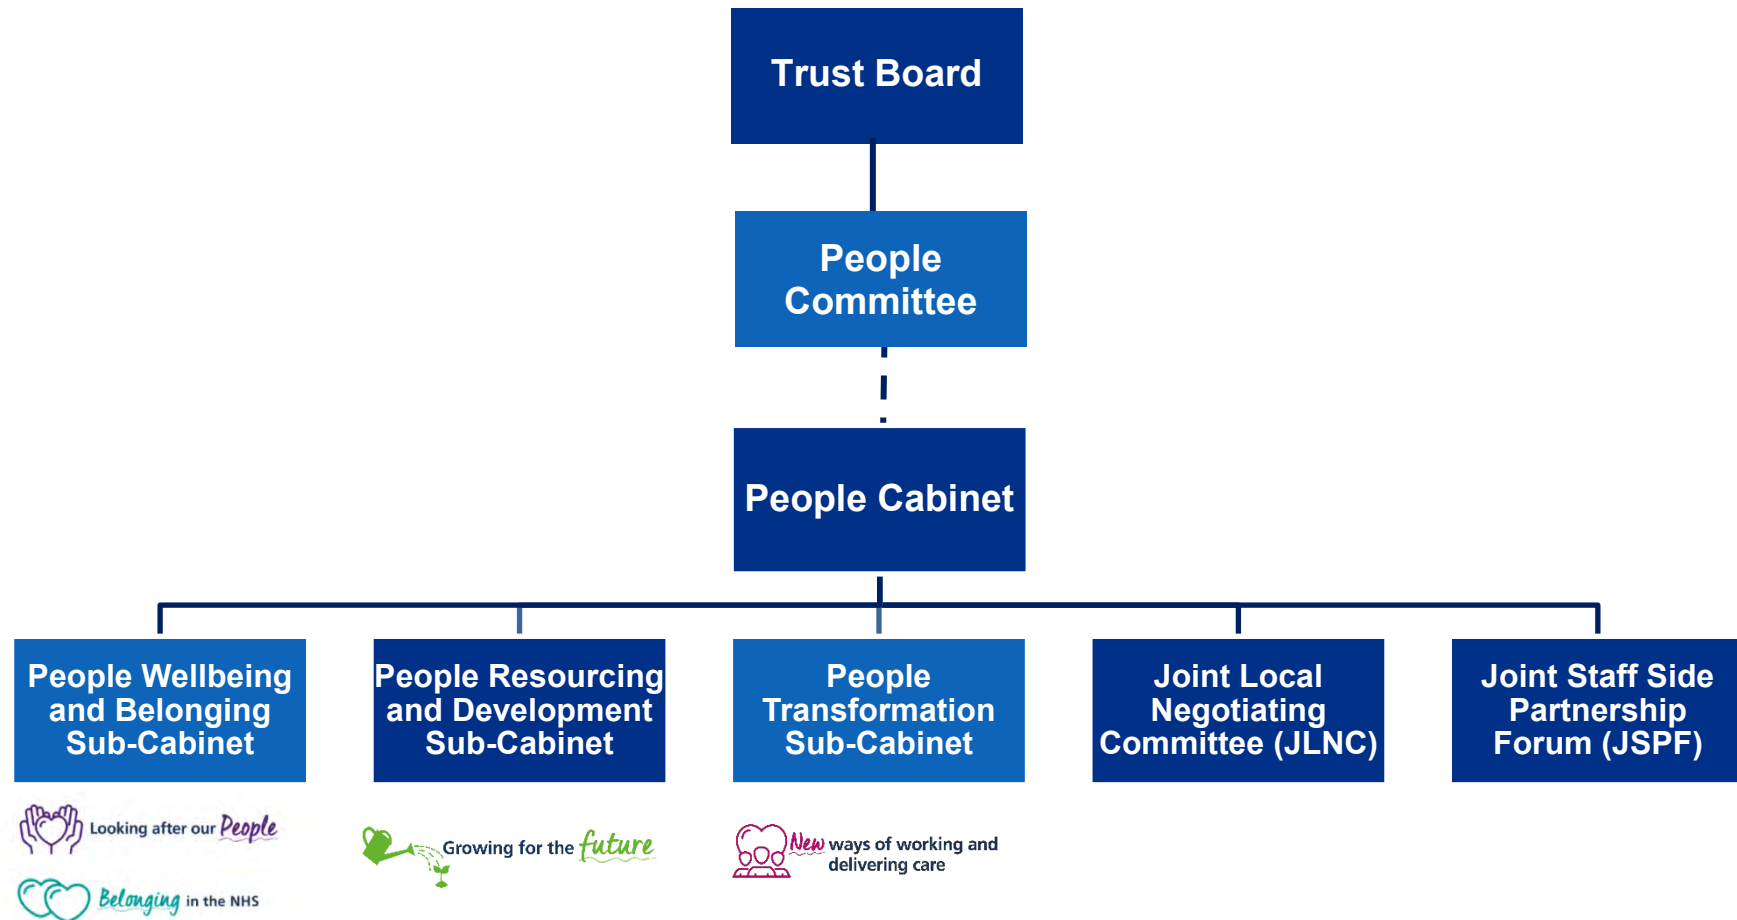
Trust Board

People Committee

People Cabinet

People Wellbeing and Belonging Sub-Cabinet

People Resourcing and Development Sub-Cabinet

People Transformation Sub-Cabinet

Joint Local Negotiating Committee (JLNC)

Joint Staff Side Partnership Forum (JSPF)

Looking after our People

Belonging in the NHS

Growing for the future

New ways of working and delivering care